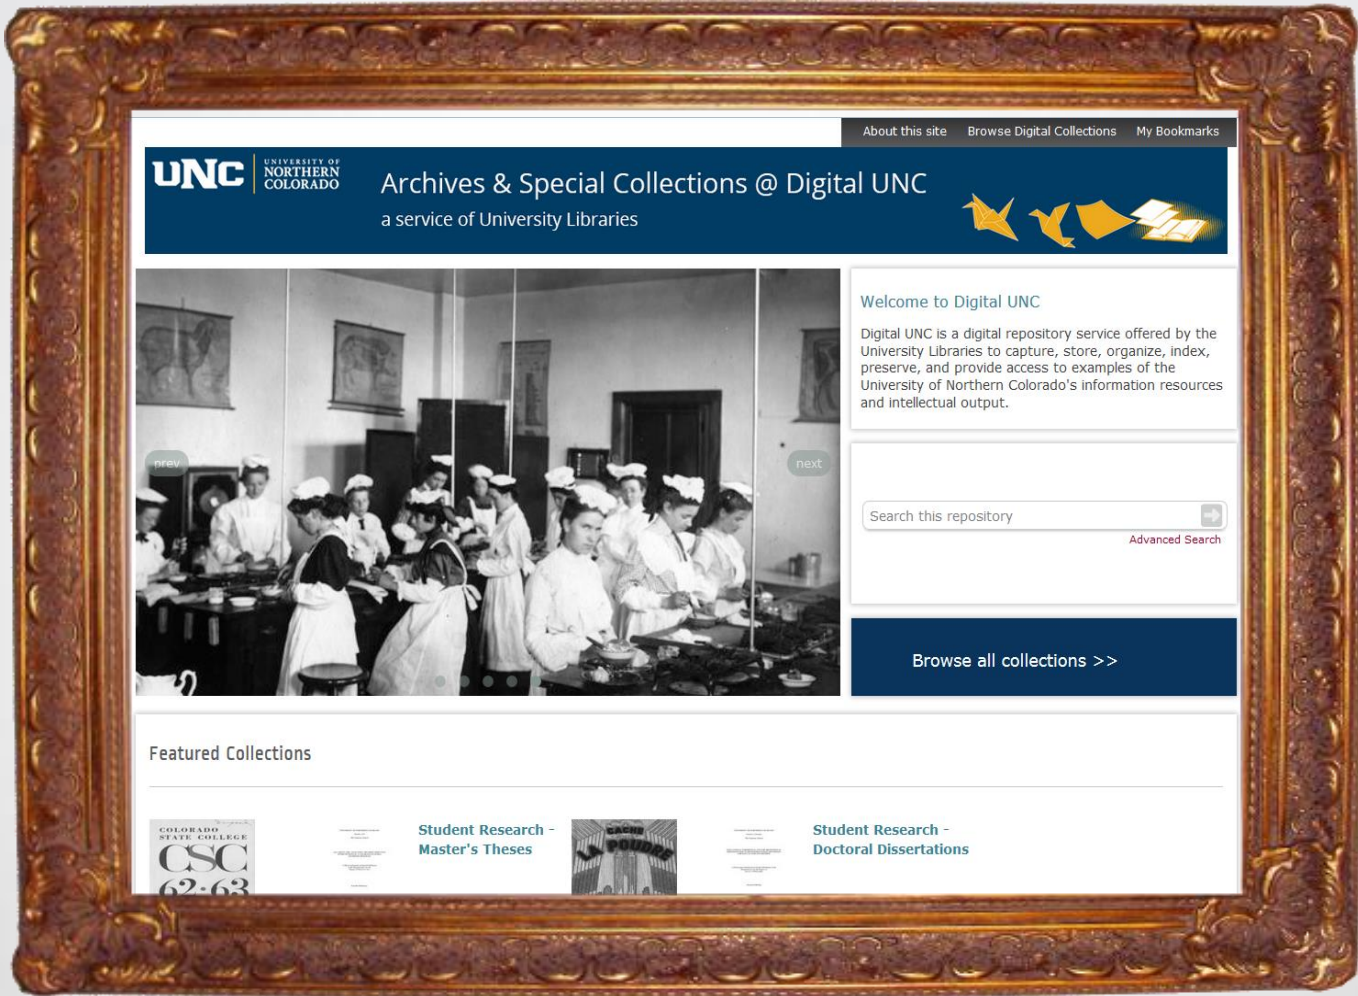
About this site Browse Digital Collections My Bookmarks

UNC UNIVERSITY OF NORTHERN COLORADO

Archives & Special Collections @ Digital UNC
a service of University Libraries

prev
next

Welcome to Digital UNC

Digital UNC is a digital repository service offered by the University Libraries to capture, store, organize, index, preserve, and provide access to examples of the University of Northern Colorado's information resources and intellectual output.

Search this repository
Advanced Search

Browse all collections >>

Featured Collections

COLORADO STATE COLLEGE CSC 62-63

Student Research - Master's Theses

CACHE LA POUDRE

Student Research - Doctoral Dissertations